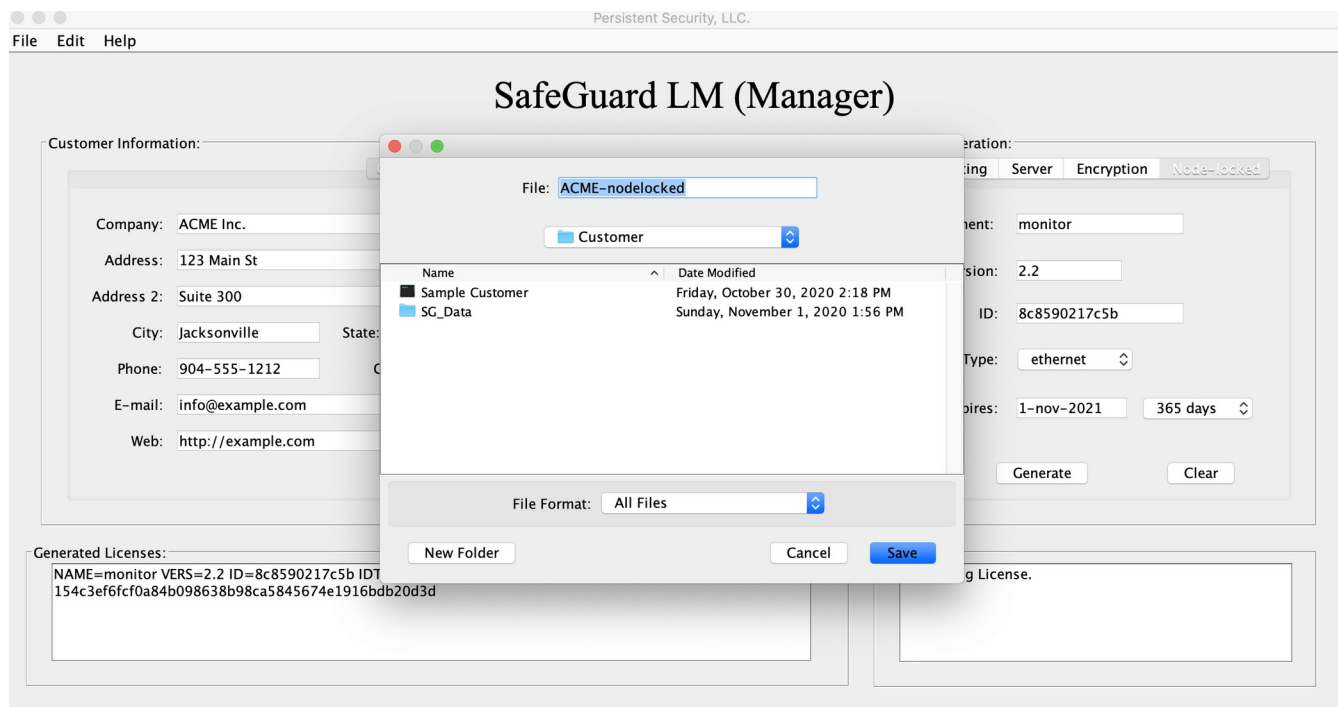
Persistent Security, LLC.

File Edit Help

SafeGuard LM (Manager)

Customer Information:

Company: ACME Inc.

Address: 123 Main St

Address 2: Suite 300

City: Jacksonville State:

Phone: 904-555-1212

E-mail: info@example.com

Web: http://example.com

File: ACME-nodelocked

Customer

| Name | Date Modified |
|---|---|
| Sample Customer | Friday, October 30, 2020 2:18 PM |
| SG_Data | Sunday, November 1, 2020 1:56 PM |

File Format: All Files

New Folder

Cancel

Save

eration:

ting Server Encryption Node-locked

nent: monitor

rsion: 2.2

ID: 8c8590217c5b

Type: ethernet

pires: 1-nov-2021 365 days

Generate Clear

Generated Licenses:

NAME=monitor VERS=2.2 ID=8c8590217c5b IDT
154c3ef6fcf0a84b098638b98ca5845674e1916bdb20d3d

g License.